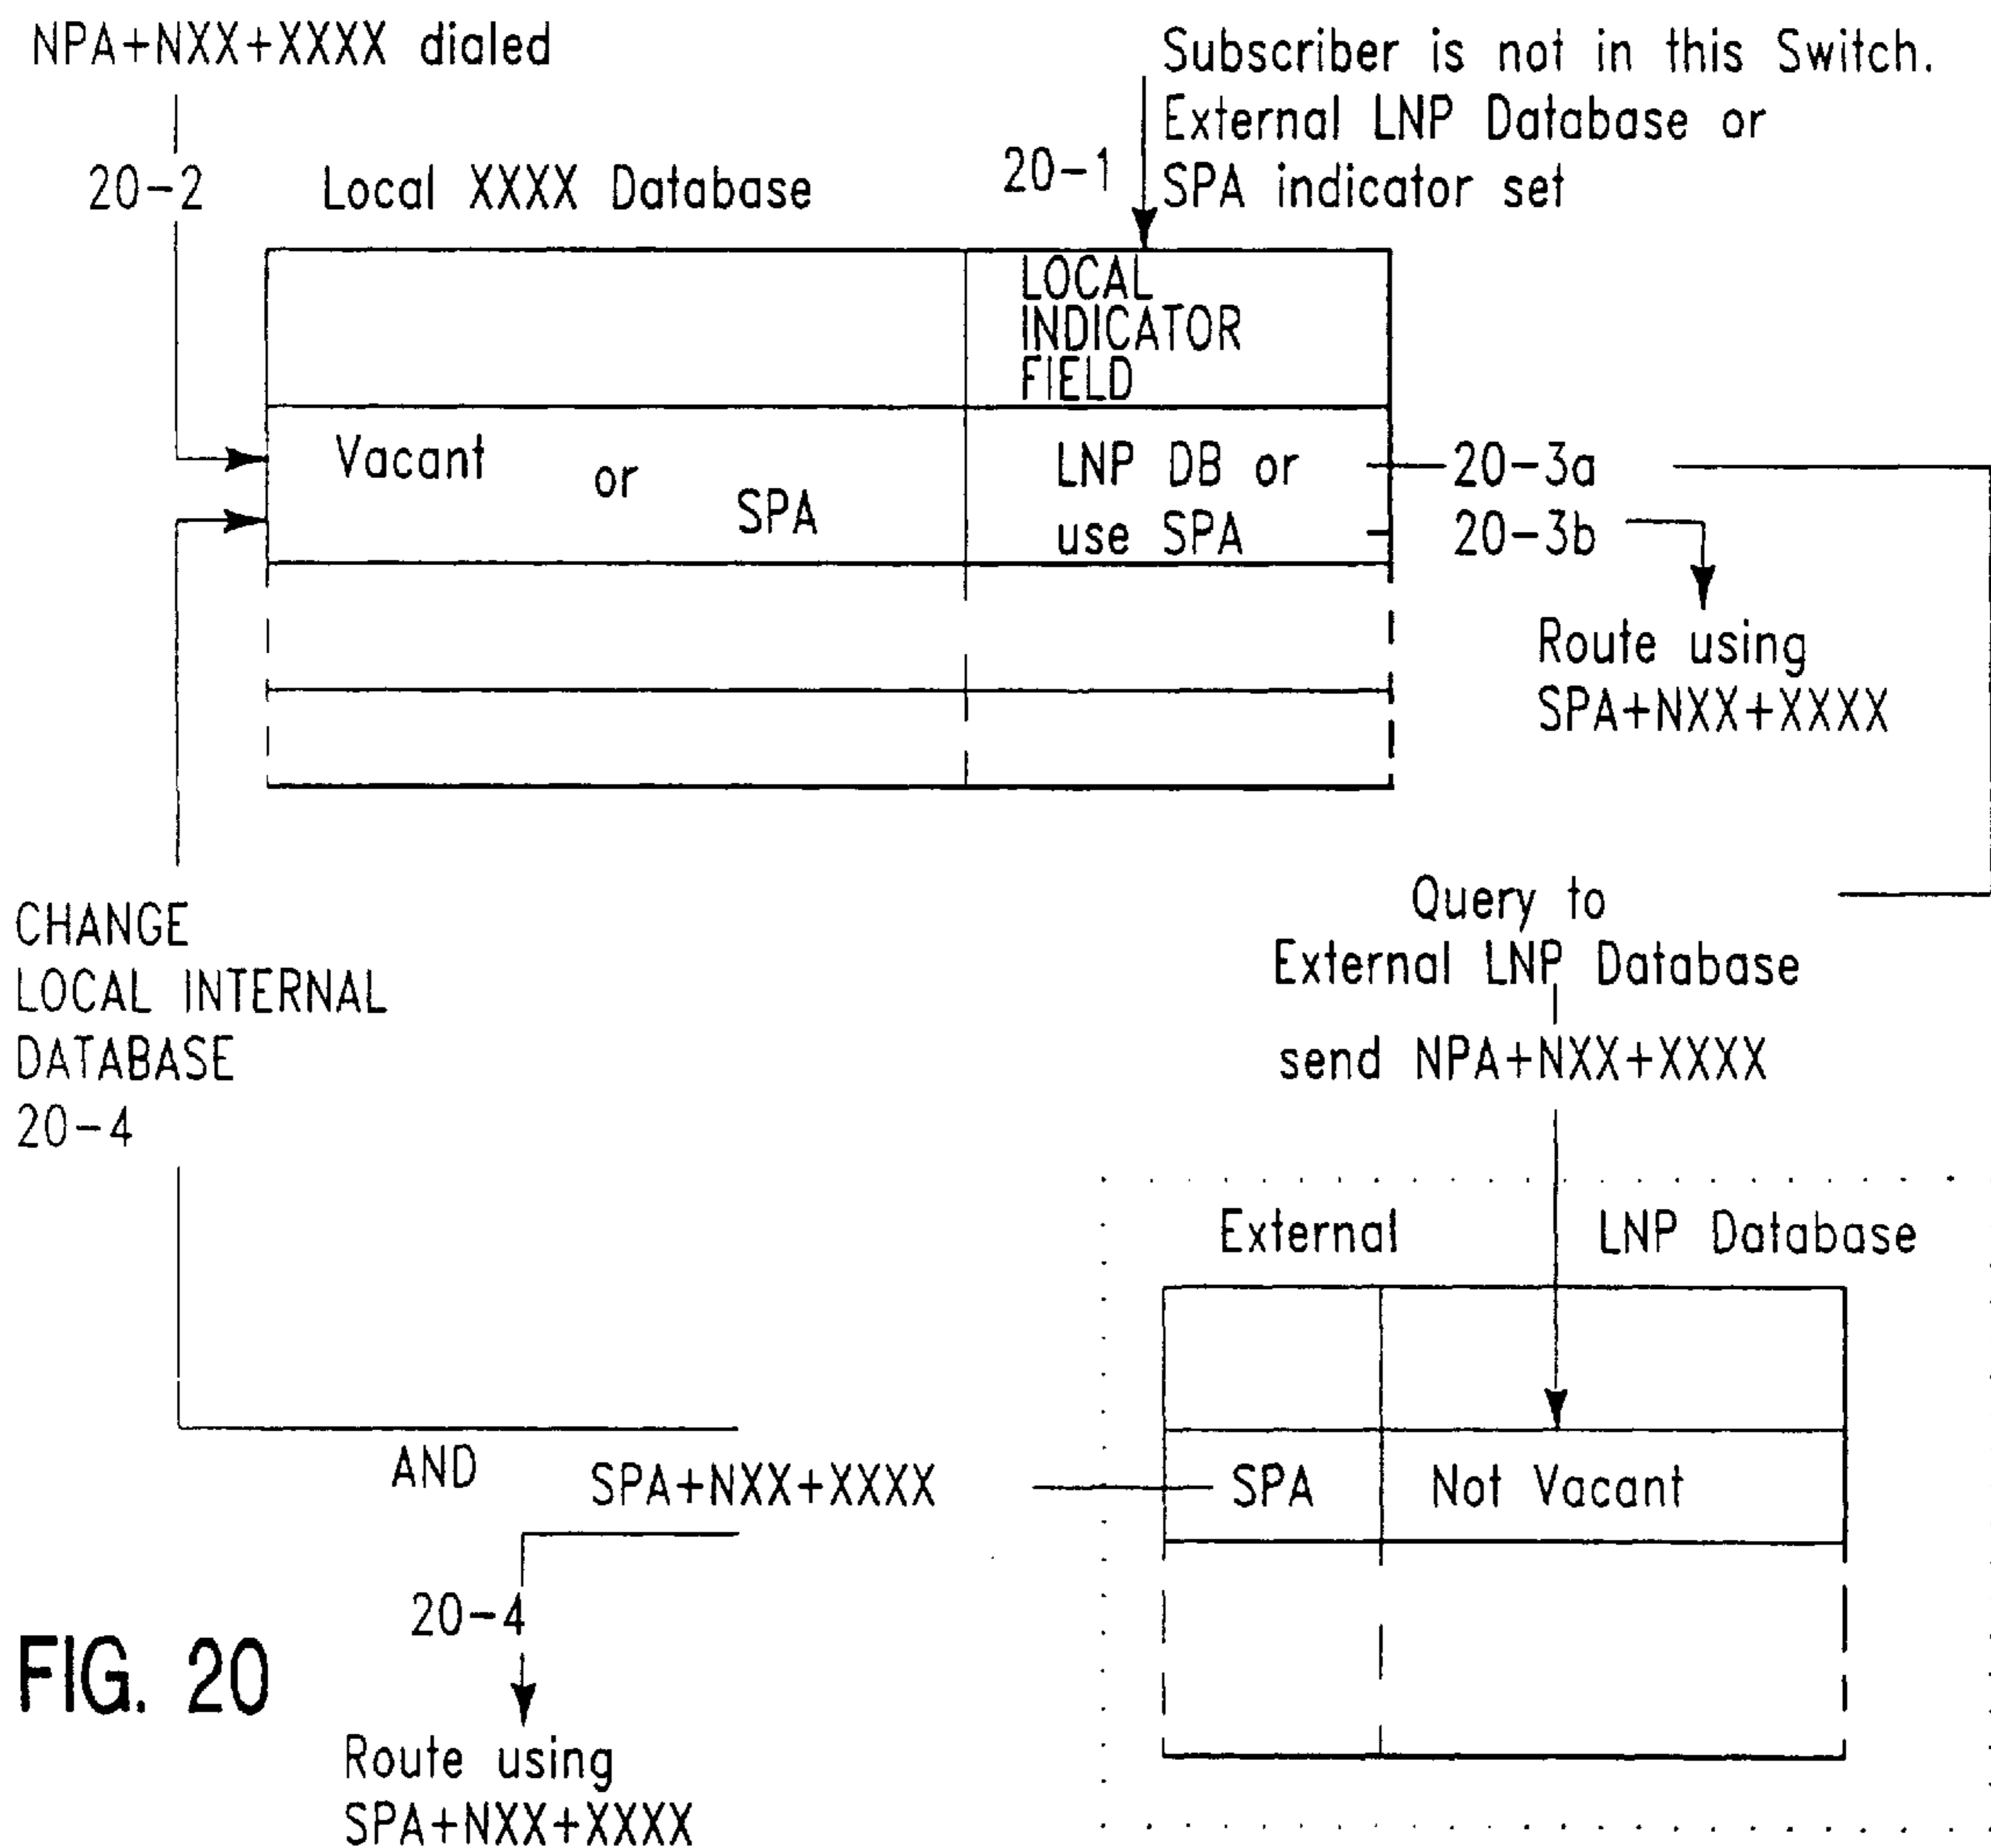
NPA+NXX+XXXX dialed

Subscriber is not in this Switch. External LNP Database or SPA indicator set

20-2

Local XXXX Database

20-1

LOCAL INDICATOR FIELD

Vacant or SPA

LNP DB or use SPA

20-3a

20-3b

Route using SPA+NXX+XXXX

CHANGE LOCAL INTERNAL DATABASE 20-4

Query to External LNP Database

send NPA+NXX+XXXX

External LNP Database

SPA

Not Vacant

AND SPA+NXX+XXXX

20-4

FIG. 20

Route using SPA+NXX+XXXX